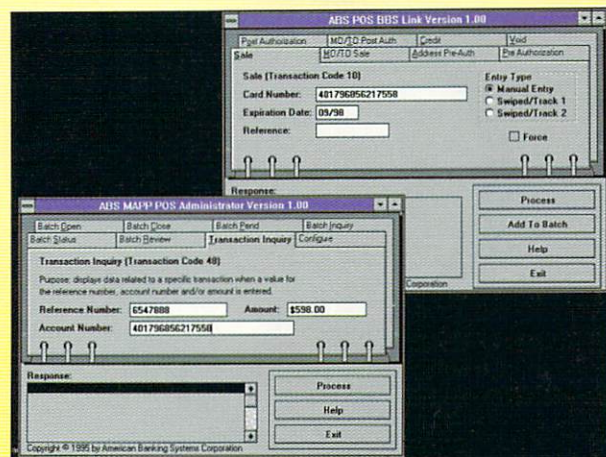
ABS POS BBS Link Version 1.00

Post Authorization | MO/TO Post Auth | Credit | Void
Sale | MO/TO Sale | Address Pre-Auth | Pre Authorization

Sale (Transaction Code 10)
Card Number: 401796856217558
Expiration Date: 09/98
Reference:

Entry Type
Manual Entry
Swiped/Track 1
Swiped/Track 2

Force

Response:

Process
Add To Batch
Help
Exit

Corporation

ABS MAPP POS Administrator Version 1.00

Batch Open | Batch Close | Batch Pend | Batch Inquiry
Batch Status | Batch Review | Transaction Inquiry | Configure

Transaction Inquiry (Transaction Code 48)
Purpose: displays data related to a specific transaction when a value for the reference number, account number and/or amount is entered.

Reference Number: 6547888
Amount: $598.00
Account Number: 401796856217558

Response:

Process
Help
Exit

Copyright © 1995 by American Banking Systems Corporation